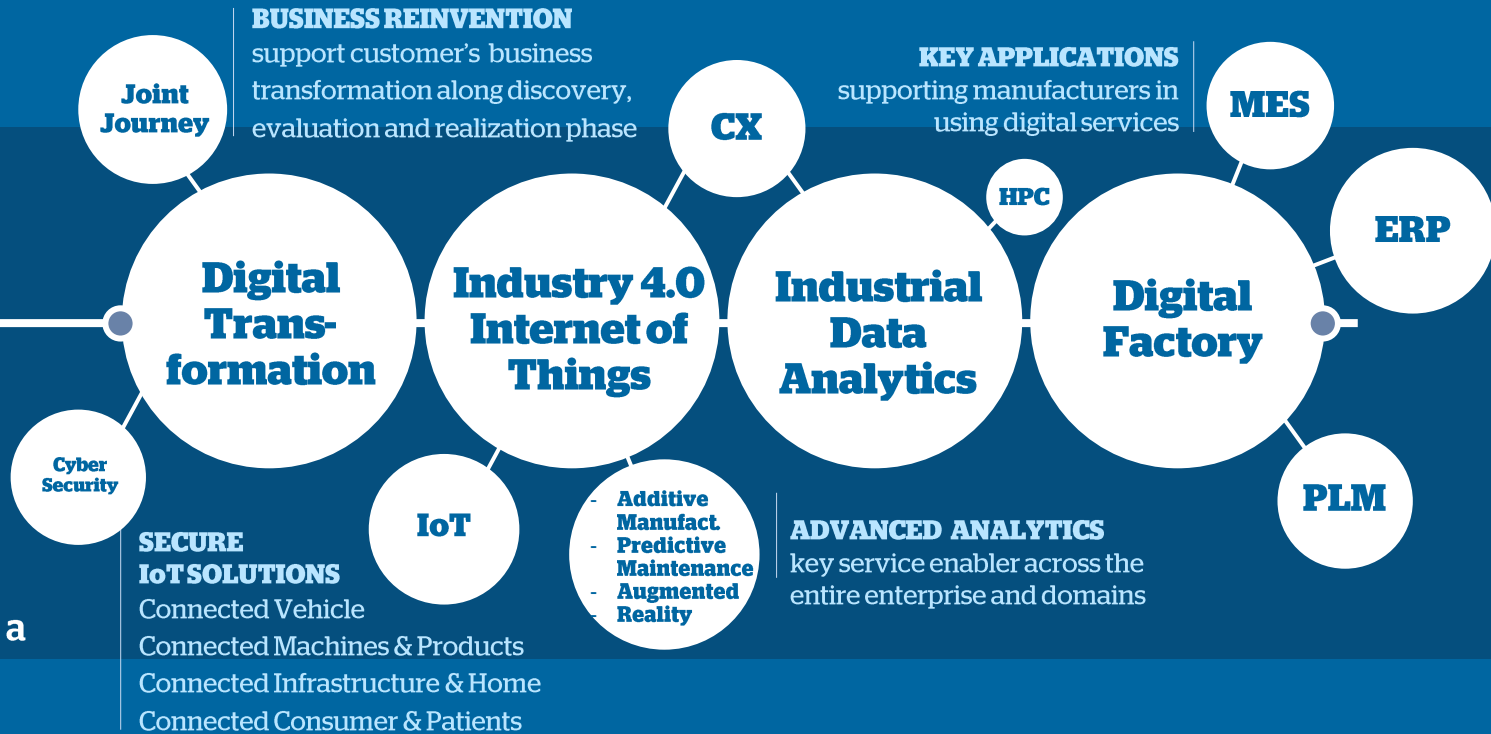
BUSINESS REINVENTION
support customer's business transformation along discovery, evaluation and realization phase

Joint Journey

CX

KEY APPLICATIONS
supporting manufacturers in using digital services

MES

HPC

ERP

Digital Transformation

Industry 4.0 Internet of Things

Industrial Data Analytics

Digital Factory

Cyber Security

IoT

- Additive Manufact.
- Predictive Maintenance
- Augmented Reality

PLM

ADVANCED ANALYTICS
key service enabler across the entire enterprise and domains

SECURE IoT SOLUTIONS
Connected Vehicle
Connected Machines & Products
Connected Infrastructure & Home
Connected Consumer & Patients

a